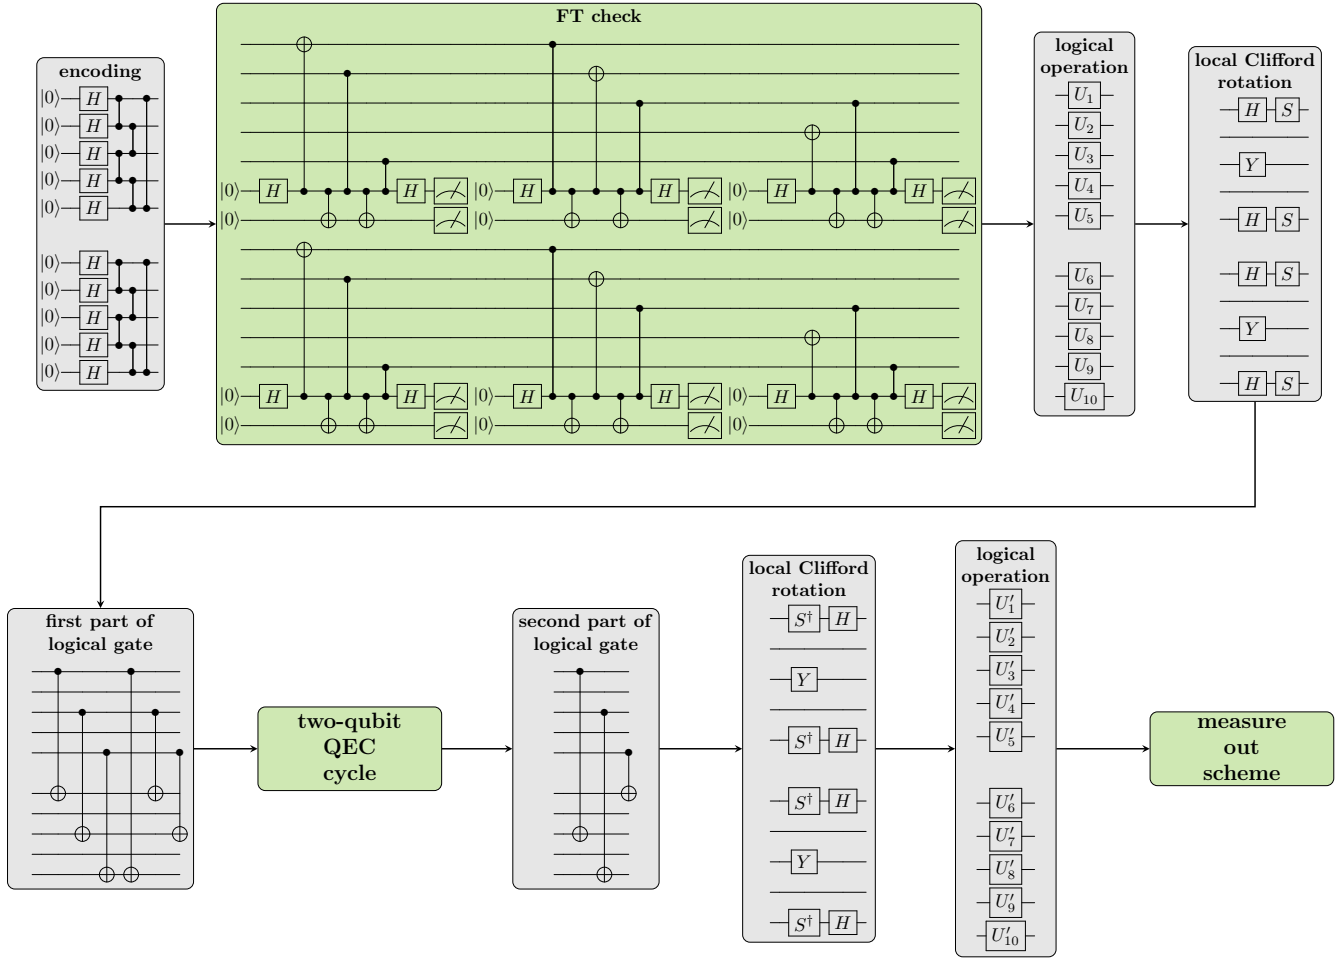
encoding

$|0\rangle$ $H$
$|0\rangle$ $H$
$|0\rangle$ $H$
$|0\rangle$ $H$
$|0\rangle$ $H$

$|0\rangle$ $H$
$|0\rangle$ $H$
$|0\rangle$ $H$
$|0\rangle$ $H$
$|0\rangle$ $H$

FT check

$|0\rangle$ $H$ $H$ $|0\rangle$ $H$ $H$ $|0\rangle$ $H$ $H$
$|0\rangle$ $|0\rangle$ $|0\rangle$

$|0\rangle$ $H$ $H$ $|0\rangle$ $H$ $H$ $|0\rangle$ $H$ $H$
$|0\rangle$ $|0\rangle$ $|0\rangle$

logical operation

$U_1$
$U_2$
$U_3$
$U_4$
$U_5$

$U_6$
$U_7$
$U_8$
$U_9$
$U_{10}$

local Clifford rotation

$H$ $S$
$Y$
$H$ $S$
$H$ $S$
$Y$
$H$ $S$

first part of logical gate

two-qubit QEC cycle

second part of logical gate

local Clifford rotation

$S^\dagger$ $H$
$Y$
$S^\dagger$ $H$
$S^\dagger$ $H$
$Y$
$S^\dagger$ $H$

logical operation

$U_1'$
$U_2'$
$U_3'$
$U_4'$
$U_5'$

$U_6'$
$U_7'$
$U_8'$
$U_9'$
$U_{10}'$

measure out scheme